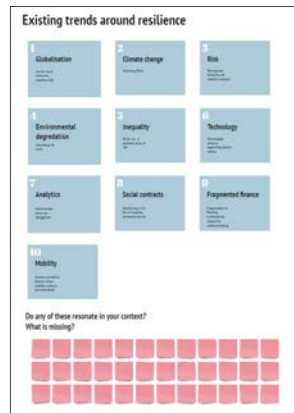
Existing trends around resilience

1
Globalisation
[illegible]

2
Climate change
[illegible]

3
Risk
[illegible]

4
Environmental degradation
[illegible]

5
Inequality
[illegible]

6
Technology
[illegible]

7
Analytics
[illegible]

8
Social contracts
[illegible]

9
Fragmented finance
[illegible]

10
Mobility
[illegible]

Do any of these resonate in your context?
What is missing?